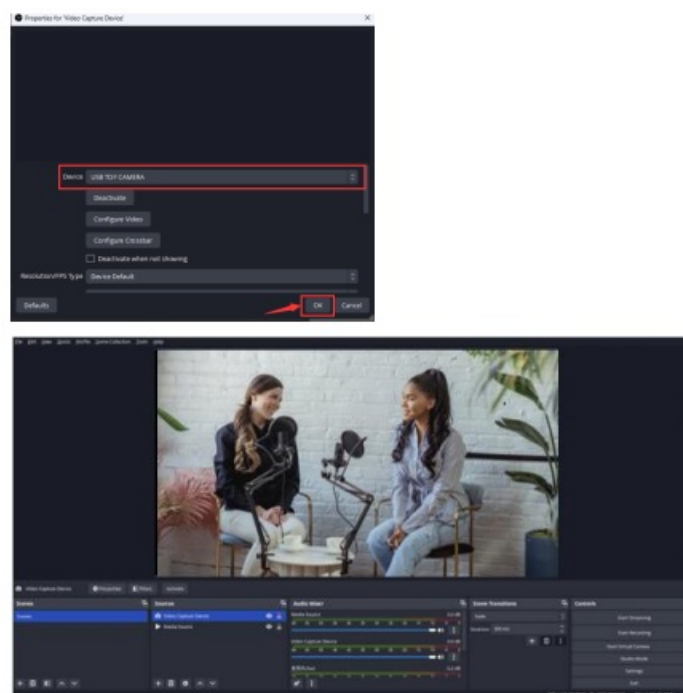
Properties for 'Video Capture Device'

Device USB TOY CAMERA

Deactivate

Configure Video

Configure Crossbar

Deactivate when not showing

Resolution/FPS Type Device Default

Defaults

OK

Cancel

File Edit View Docks Profile Scene Collection Tools Help

Video Capture Device

Properties

Filters

Scenes

Scene

Sources

Video Capture Device

Media Source

Audio Mixer

Media Source

Video Capture Device

Scene Transitions

Fade

Duration 300 ms

Controls

Start Streaming

Start Recording

Start Virtual Camera

Studio Mode

Settings

Exit